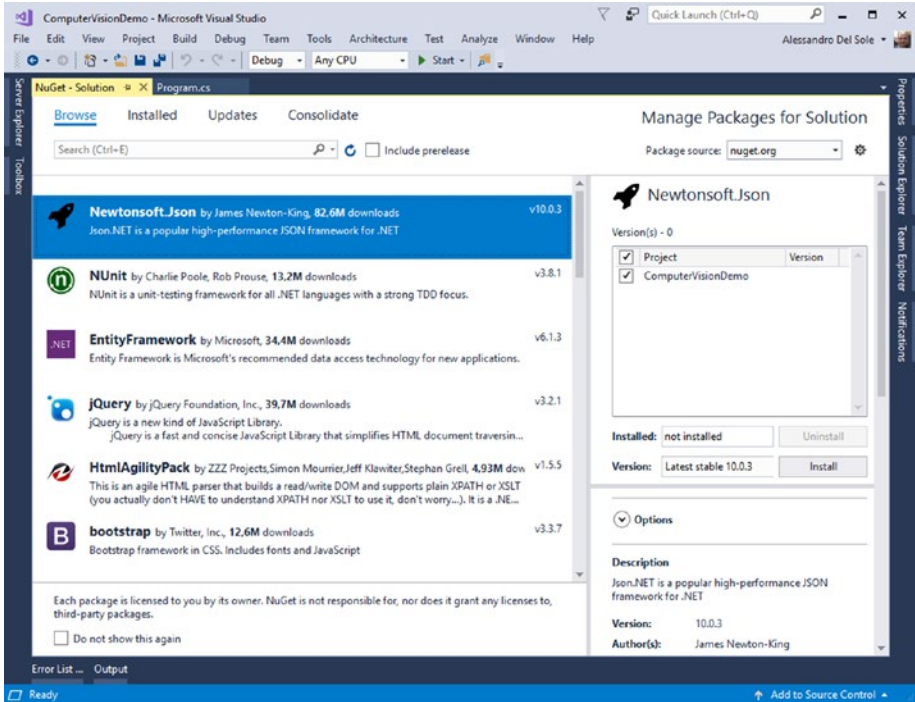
ComputerVisionDemo - Microsoft Visual Studio

Quick Launch (Ctrl+Q)

File Edit View Project Build Debug Team Tools Architecture Test Analyze Window Help

Alessandro Del Sole

Debug Any CPU Start

NuGet - Solution Program.cs

Server Explorer Toolbox

Browse Installed Updates Consolidate

Manage Packages for Solution

Search (Ctrl+E)

Include prerelease

Package source: nuget.org

Newtonsoft.Json by James Newton-King, 82,6M downloads v10.0.3
Json.NET is a popular high-performance JSON framework for .NET

NUnit by Charlie Poole, Rob Prouse, 13,2M downloads v3.8.1
NUnit is a unit-testing framework for all .NET languages with a strong TDD focus.

.NET

EntityFramework by Microsoft, 34,4M downloads v6.1.3
Entity Framework is Microsoft's recommended data access technology for new applications.

jQuery by jQuery Foundation, Inc., 39,7M downloads v3.2.1
jQuery is a new kind of JavaScript Library.
jQuery is a fast and concise JavaScript Library that simplifies HTML document traversin...

HtmlAgilityPack by ZZZ Projects,Simon Mourrier,Jeff Klawiter,Stephan Grell, 4,93M dow v1.5.5
This is an agile HTML parser that builds a read/write DOM and supports plain XPATH or XSLT (you actually don't HAVE to understand XPATH nor XSLT to use it, don't worry...). It is a .NE...

B

bootstrap by Twitter, Inc., 12,6M downloads v3.3.7
Bootstrap framework in CSS. Includes fonts and JavaScript

Each package is licensed to you by its owner. NuGet is not responsible for, nor does it grant any licenses to, third-party packages.

Do not show this again

Newtonsoft.Json

Version(s) - 0

| Project | Version |
|---|---|
| ComputerVisionDemo | |

Installed: not installed Uninstall

Version: Latest stable 10.0.3 Install

Options

Description
Json.NET is a popular high-performance JSON framework for .NET

Version: 10.0.3
Author(s): James Newton-King

Properties Solution Explorer Team Explorer Notifications

Error List ... Output

Ready

Add to Source Control